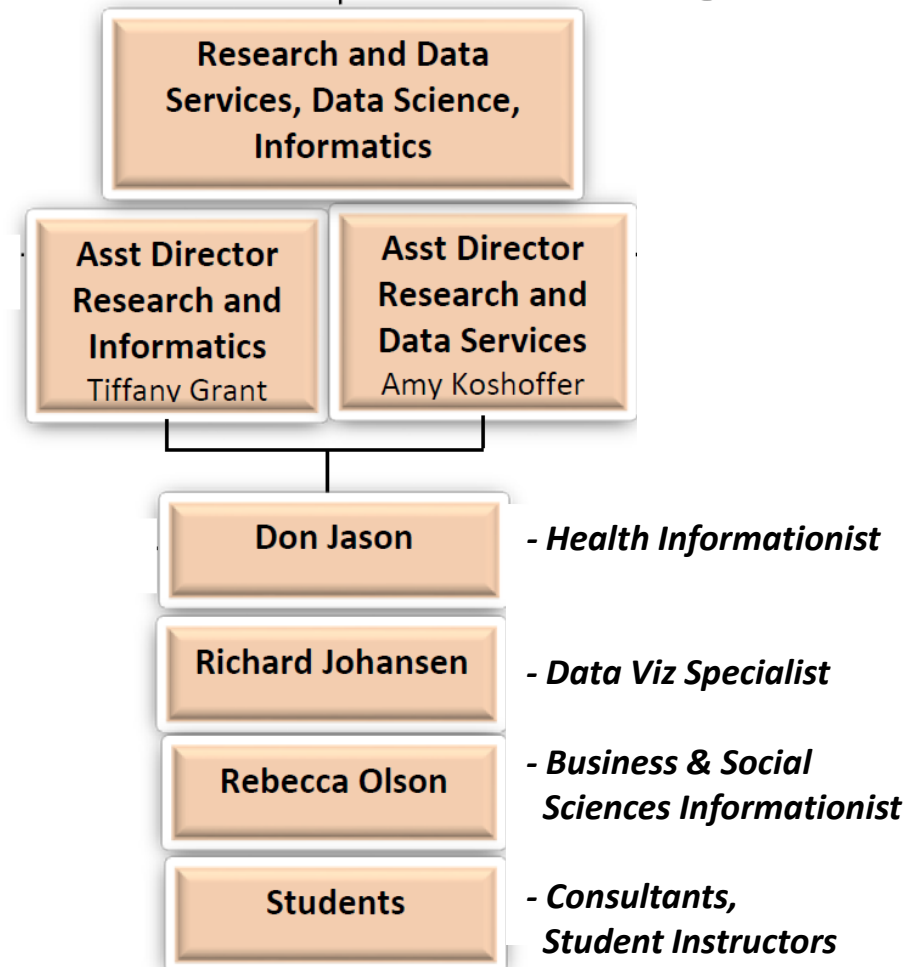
Research and Data Services, Data Science, Informatics

Asst Director Research and Informatics
Tiffany Grant

Asst Director Research and Data Services
Amy Koshoffer

Don Jason
- Health Informationist

Richard Johansen
- Data Viz Specialist

Rebecca Olson
- Business & Social Sciences Informationist

Students
- Consultants, Student Instructors